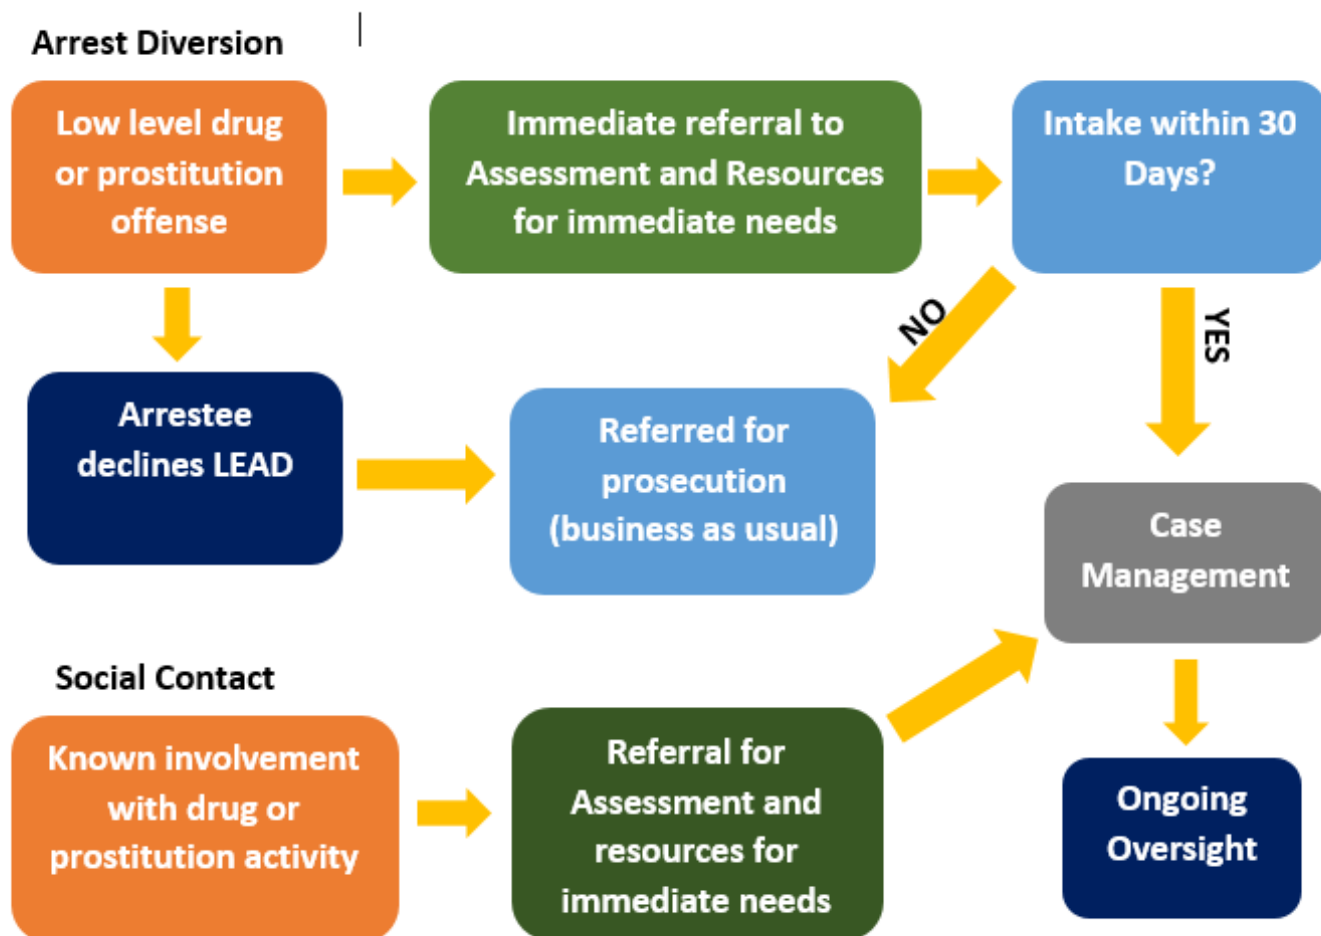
Arrest Diversion

Low level drug or prostitution offense

Immediate referral to Assessment and Resources for immediate needs

Intake within 30 Days?

NO

YES

Arrestee declines LEAD

Referred for prosecution (business as usual)

Case Management

Social Contact

Known involvement with drug or prostitution activity

Referral for Assessment and resources for immediate needs

Ongoing Oversight